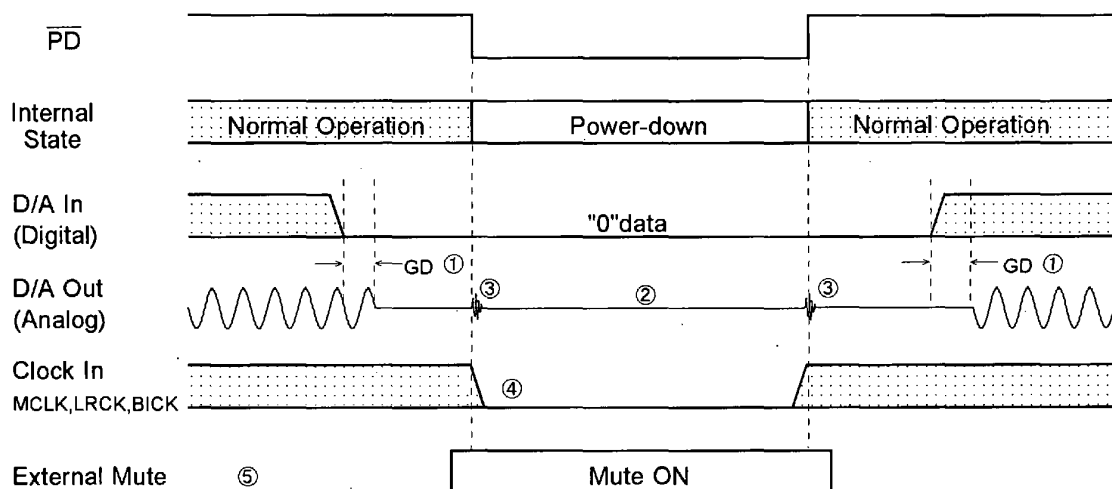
$\overline{PD}$

Internal State

Normal Operation

Power-down

Normal Operation

D/A In (Digital)

"0"data

GD ①

GD ①

D/A Out (Analog)

③

②

③

Clock In MCLK,LRCK,BICK

④

External Mute

⑤

Mute ON